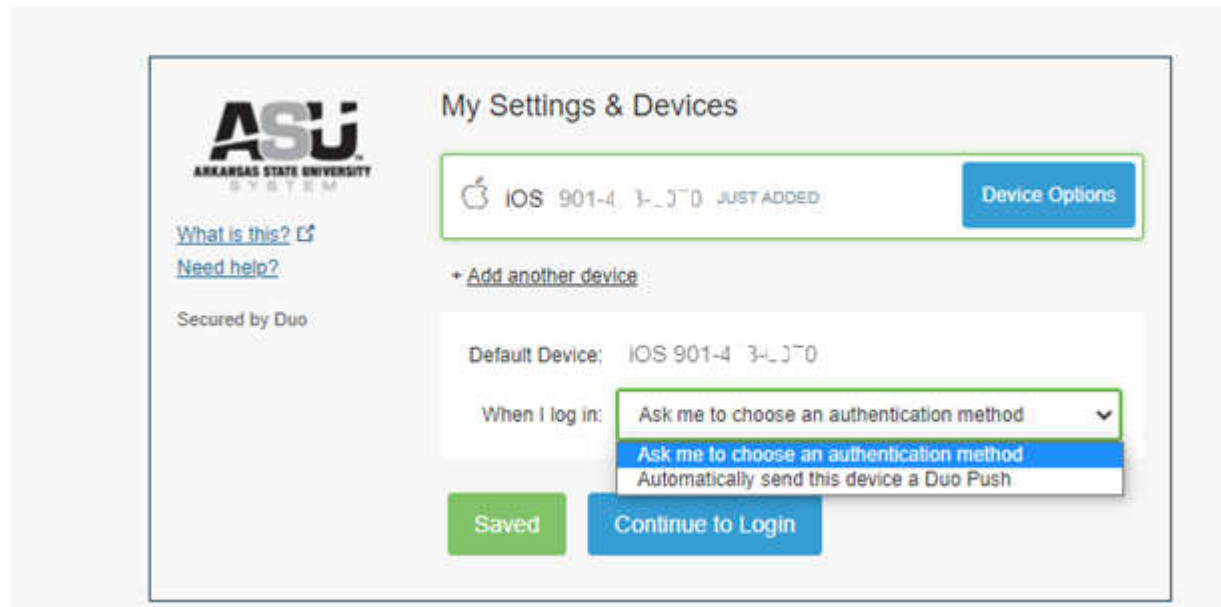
ASU
ARKANSAS STATE UNIVERSITY
SYSTEM

What is this?
Need help?

Secured by Duo

My Settings & Devices

iOS 901-4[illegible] JUST ADDED

Device Options

+ Add another device

Default Device: iOS 901-4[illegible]

When I log in: Ask me to choose an authentication method

Ask me to choose an authentication method
Automatically send this device a Duo Push

Saved

Continue to Login